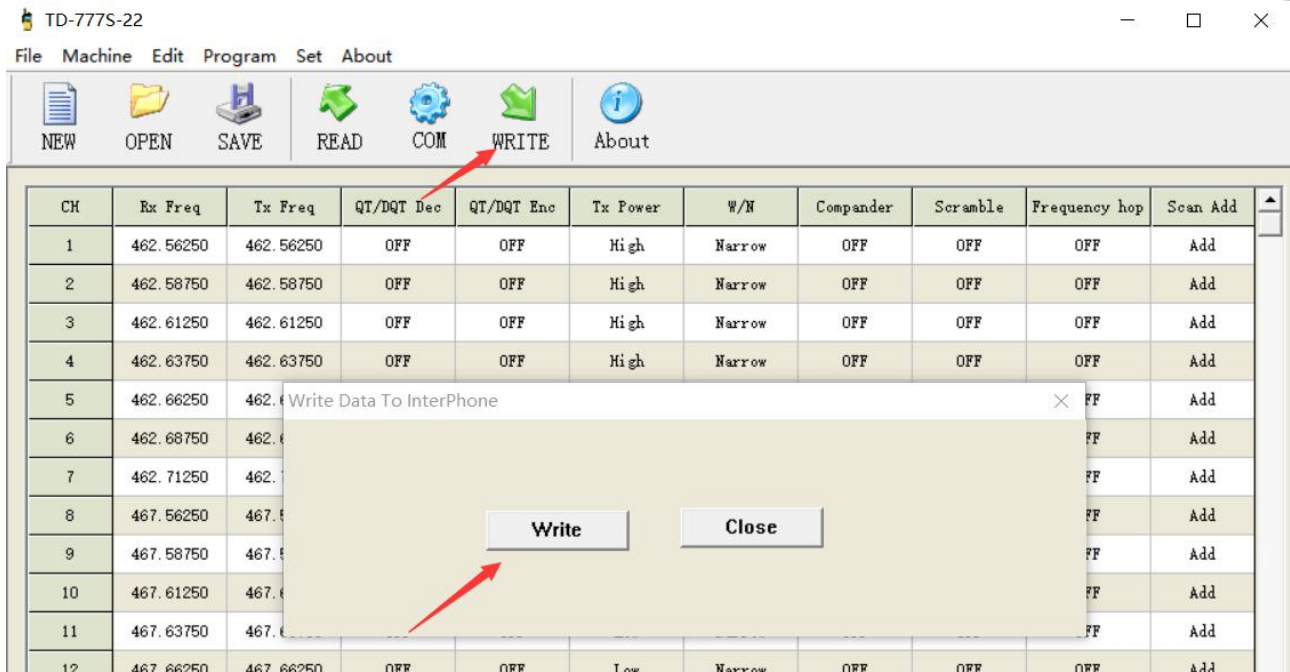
TD-777S-22

File Machine Edit Program Set About

NEW OPEN SAVE READ COM WRITE About

| CH | Rx Freq | Tx Freq | QT/DQT Dec | QT/DQT Enc | Tx Power | W/N | Compander | Scramble | Frequency hop | Scan Add |
|---|---|---|---|---|---|---|---|---|---|---|
| 1 | 462.56250 | 462.56250 | OFF | OFF | High | Narrow | OFF | OFF | OFF | Add |
| 2 | 462.58750 | 462.58750 | OFF | OFF | High | Narrow | OFF | OFF | OFF | Add |
| 3 | 462.61250 | 462.61250 | OFF | OFF | High | Narrow | OFF | OFF | OFF | Add |
| 4 | 462.63750 | 462.63750 | OFF | OFF | High | Narrow | OFF | OFF | OFF | Add |
| 5 | 462.66250 | 462.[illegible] | | | | | | | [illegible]FF | Add |
| 6 | 462.68750 | 462.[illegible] | | | | | | | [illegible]FF | Add |
| 7 | 462.71250 | 462.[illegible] | | | | | | | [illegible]FF | Add |
| 8 | 467.56250 | 467.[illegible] | | | | | | | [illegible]FF | Add |
| 9 | 467.58750 | 467.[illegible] | | | | | | | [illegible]FF | Add |
| 10 | 467.61250 | 467.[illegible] | | | | | | | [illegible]FF | Add |
| 11 | 467.63750 | 467.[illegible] | | | | | | | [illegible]FF | Add |
| 12 | 467.66250 | 467.66250 | OFF | OFF | Low | Narrow | OFF | OFF | OFF | Add |

Write Data To InterPhone

Write Close